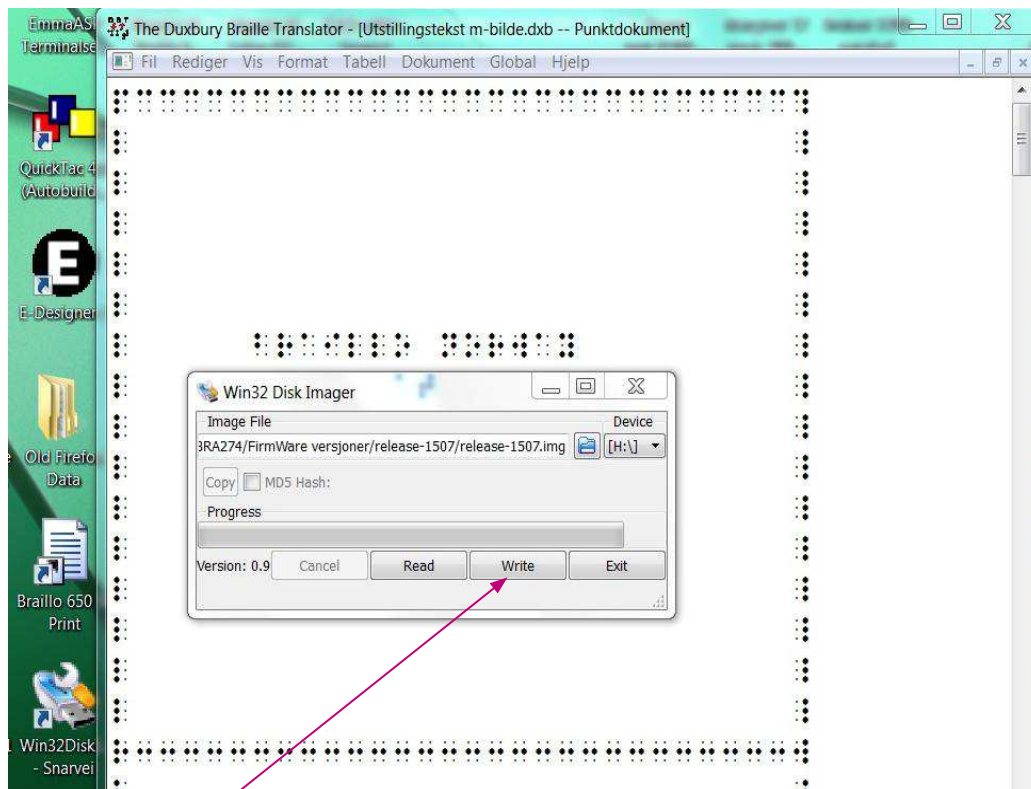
EmmaASI Terminalse

The Duxbury Braille Translator - [Utstillingstekst m-bilde.dxb -- Punktdokument]

Fil Rediger Vis Format Tabell Dokument Global Hjelp

QuickTac 4 (Autobuild

E-Designer

Old Firefo Data

Braillo 650 Print

Win32Disk - Snarvei

Win32 Disk Imager

Image File

Device

3RA274/FirmWare versjoner/release-1507/release-1507.img

[H:\]

Copy

MD5 Hash:

Progress

Version: 0.9

Cancel

Read

Write

Exit